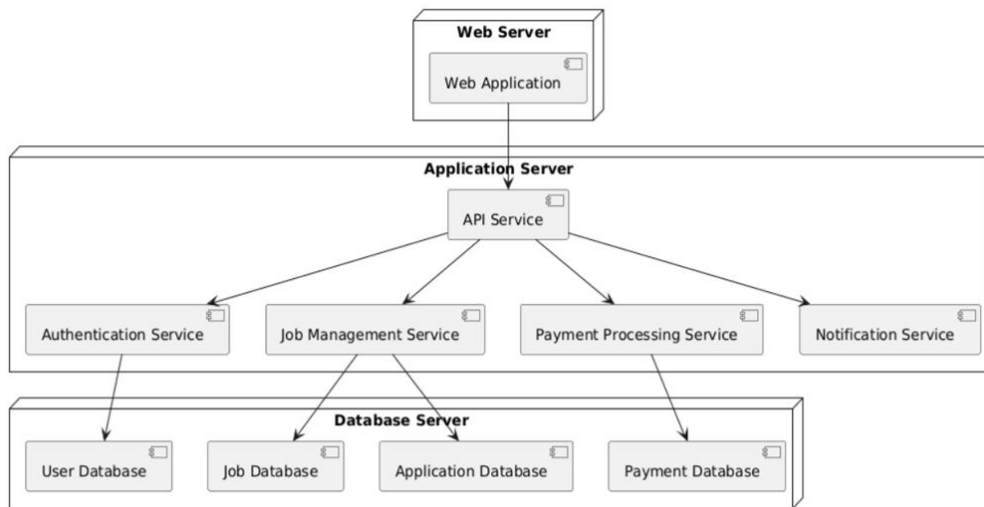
Web Server
Web Application

Application Server
API Service
Authentication Service
Job Management Service
Payment Processing Service
Notification Service

Database Server
User Database
Job Database
Application Database
Payment Database